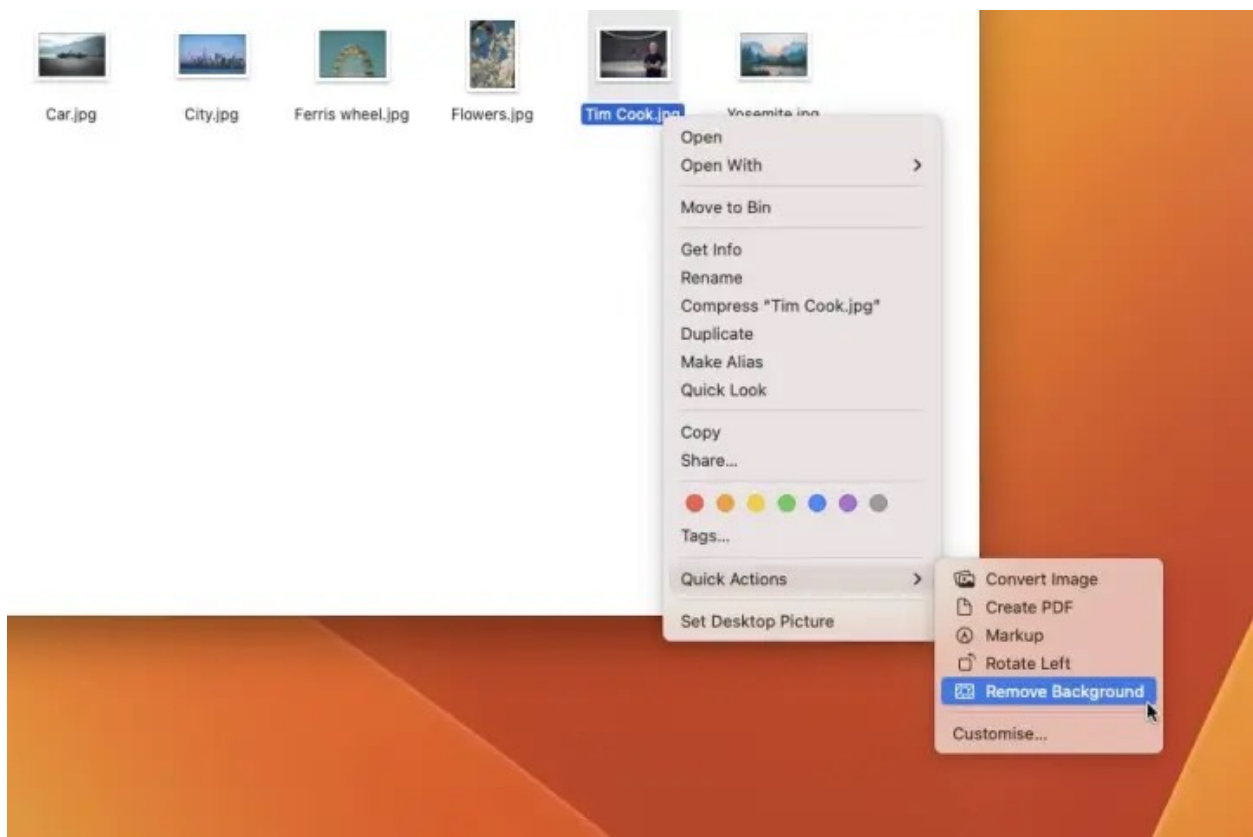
Car.jpg

City.jpg

Ferris wheel.jpg

Flowers.jpg

Tim Cook.jpg

Yosemite.jpg

Open
Open With >

Move to Bin

Get Info
Rename
Compress "Tim Cook.jpg"
Duplicate
Make Alias
Quick Look

Copy
Share...

Tags...

Quick Actions >

Set Desktop Picture

Convert Image
Create PDF
Markup
Rotate Left
Remove Background

Customise...